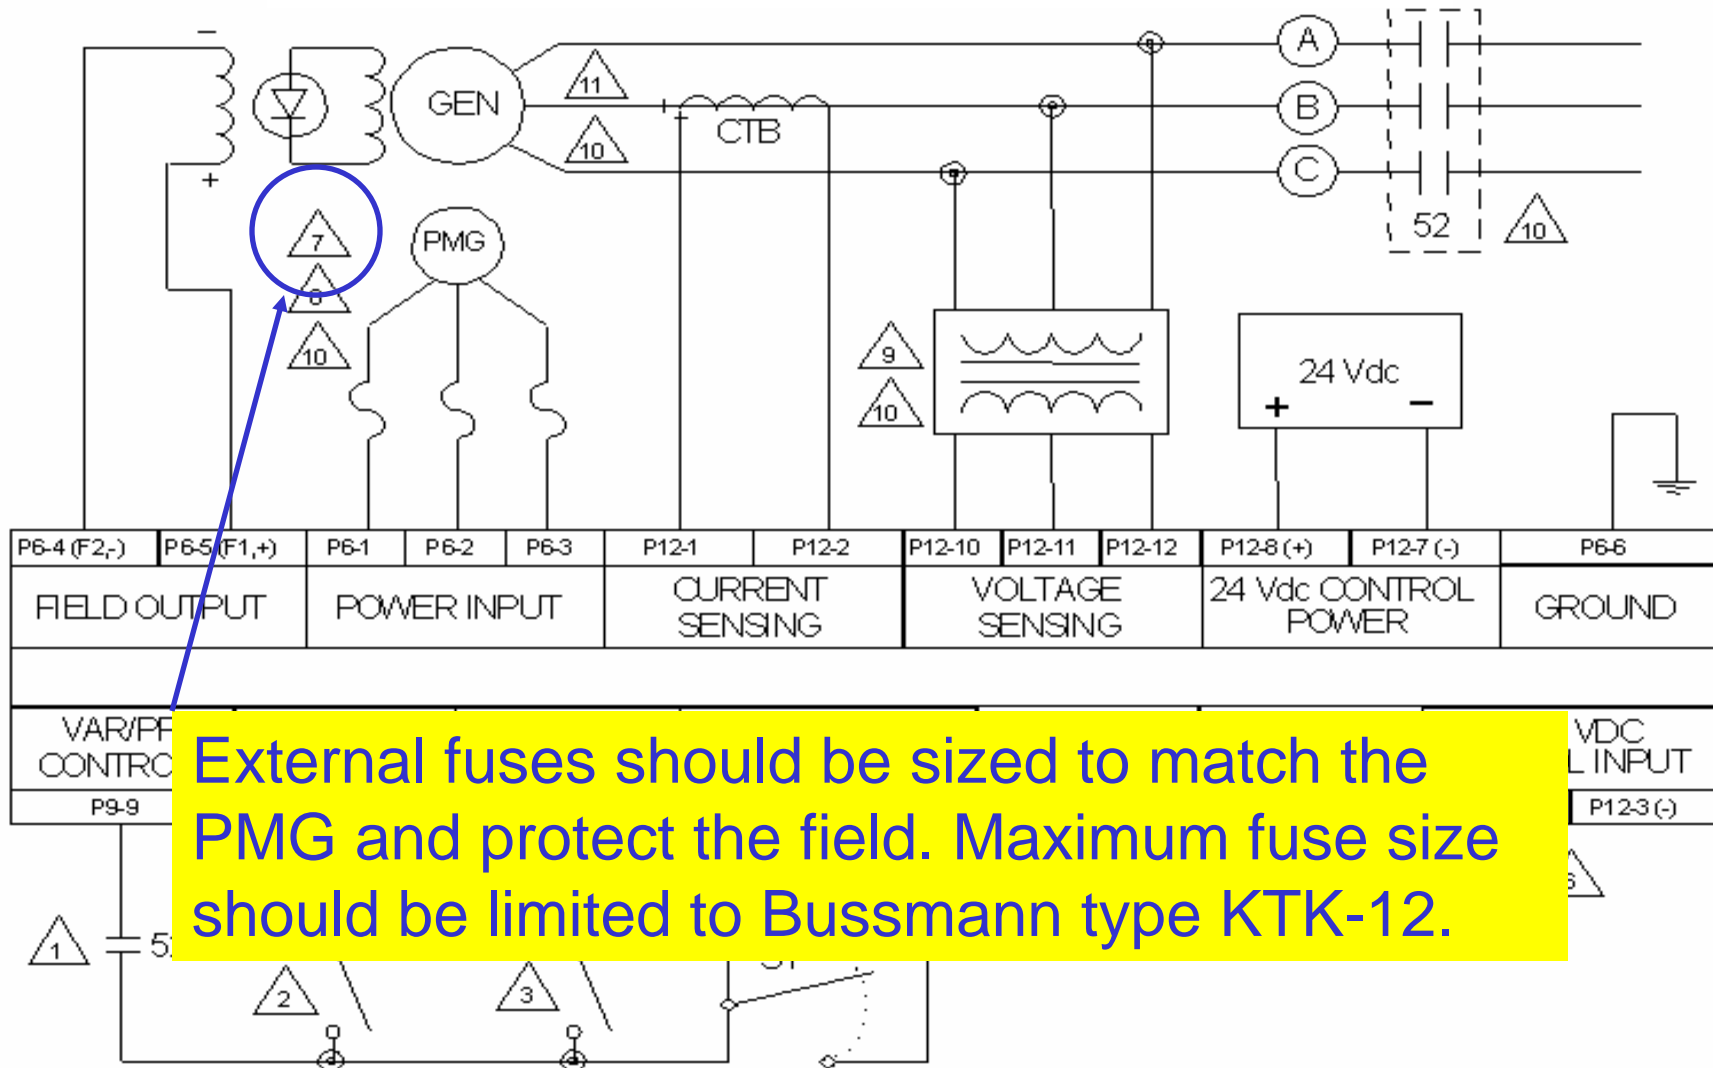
GEN

11

10

CTB

A

B

C

52

10

7

8

10

PMG

9

10

24 Vdc

+ −

| P6-4 (F2,-) | P6-5 (F1,+) | P6-1 | P6-2 | P6-3 | P12-1 | P12-2 | P12-10 | P12-11 | P12-12 | P12-8 (+) | P12-7 (-) | P6-6 |
|---|---|---|---|---|---|---|---|---|---|---|---|---|
| FIELD OUTPUT | | POWER INPUT | | | CURRENT SENSING | | VOLTAGE SENSING | | | 24 Vdc CONTROL POWER | | GROUND |

VAR/PF CONTRO

P9-9

VDC L INPUT

P12-3 (-)

External fuses should be sized to match the PMG and protect the field. Maximum fuse size should be limited to Bussmann type KTK-12.

1

52

2

3

6